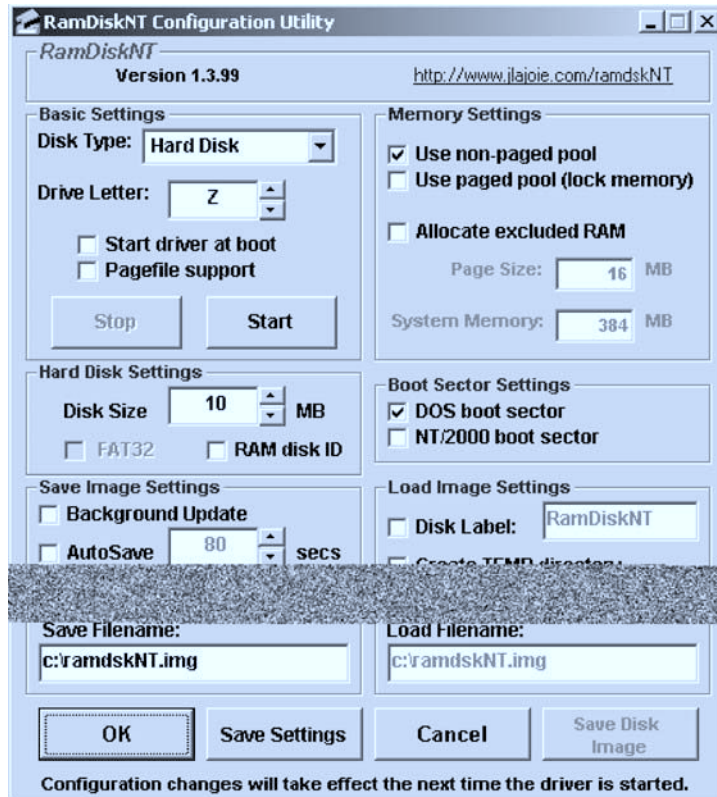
RamDiskNT Configuration Utility

RamDiskNT
Version 1.3.99
http://www.jlajoie.com/ramdskNT

Basic Settings
Disk Type: Hard Disk
Drive Letter: Z
Start driver at boot
Pagefile support
Stop
Start

Memory Settings
Use non-paged pool
Use paged pool (lock memory)
Allocate excluded RAM
Page Size: 16 MB
System Memory: 384 MB

Hard Disk Settings
Disk Size 10 MB
FAT32
RAM disk ID

Boot Sector Settings
DOS boot sector
NT/2000 boot sector

Save Image Settings
Background Update
AutoSave 80 secs

Load Image Settings
Disk Label: RamDiskNT
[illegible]

Save Filename:
c:\ramdskNT.img

Load Filename:
c:\ramdskNT.img

OK
Save Settings
Cancel
Save Disk Image

Configuration changes will take effect the next time the driver is started.